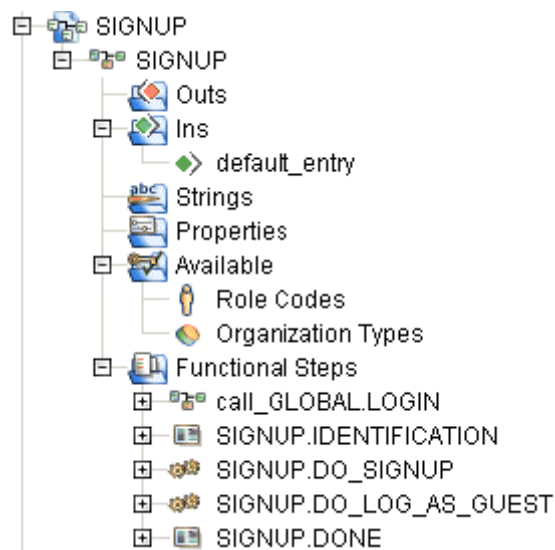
SIGNUP
SIGNUP
Outs
Ins
default_entry
Strings
Properties
Available
Role Codes
Organization Types
Functional Steps
call_GLOBAL.LOGIN
SIGNUP.IDENTIFICATION
SIGNUP.DO_SIGNUP
SIGNUP.DO_LOG_AS_GUEST
SIGNUP.DONE